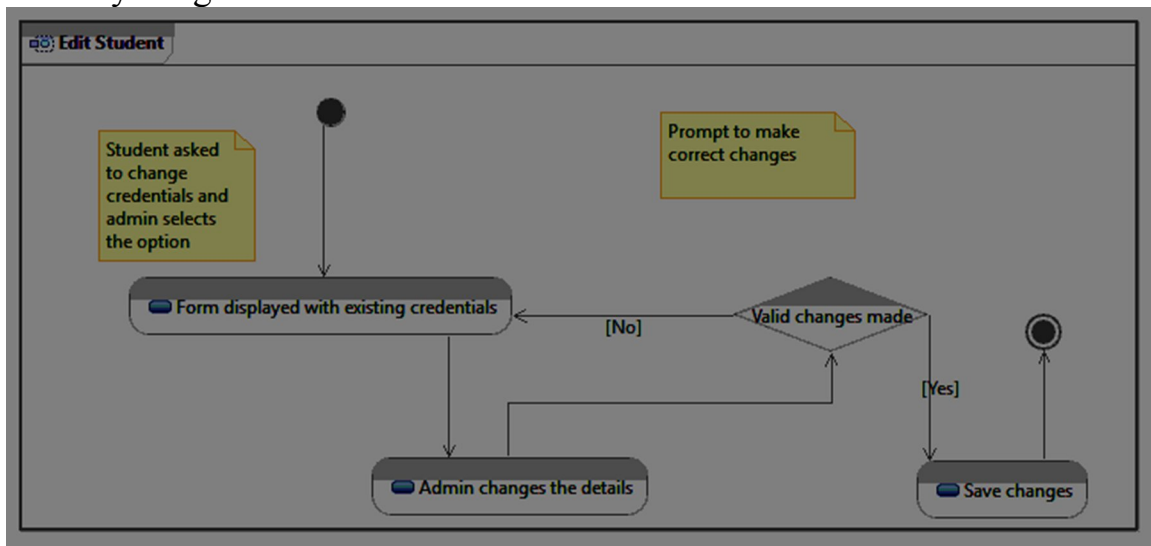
Edit Student

Student asked to change credentials and admin selects the option

Prompt to make correct changes

Form displayed with existing credentials

[No]

Valid changes made

[Yes]

Admin changes the details

Save changes